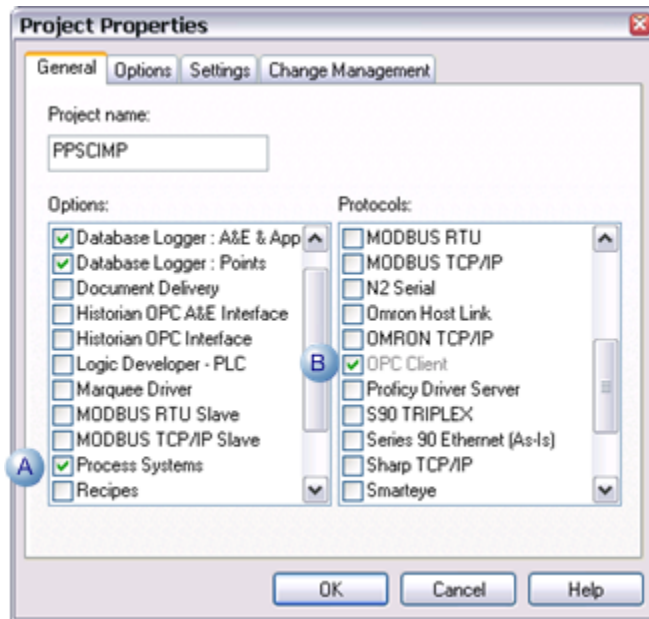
Project Properties

General | Options | Settings | Change Management

Project name:

PPSCIMP

Options:

Database Logger : A&E & App
Database Logger : Points
Document Delivery
Historian OPC A&E Interface
Historian OPC Interface
Logic Developer - PLC
Marquee Driver
MODBUS RTU Slave
MODBUS TCP/IP Slave
Process Systems
Recipes

Protocols:

MODBUS RTU
MODBUS TCP/IP
N2 Serial
Omron Host Link
OMRON TCP/IP
OPC Client
Proficy Driver Server
S90 TRIPLEX
Series 90 Ethernet (As-Is)
Sharp TCP/IP
Smarteye

A

B

OK | Cancel | Help